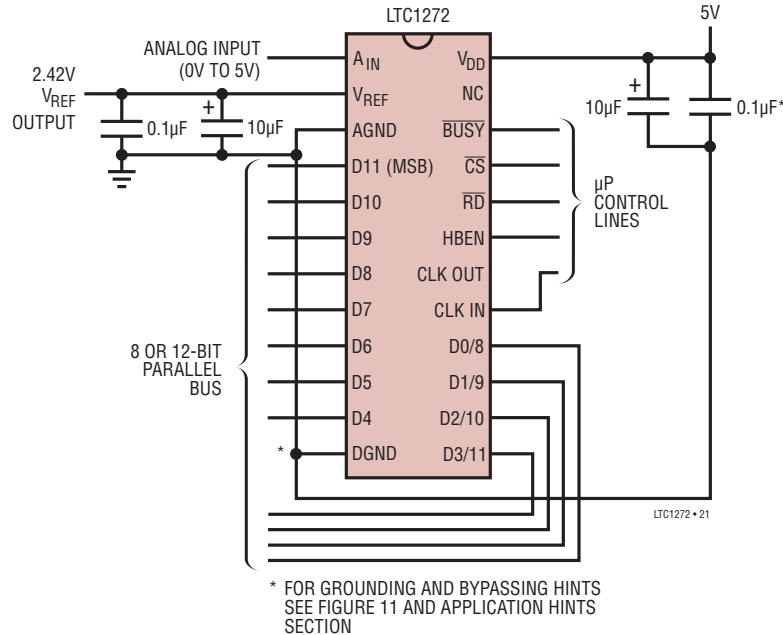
LTC1272

5V

ANALOG INPUT (0V TO 5V)

2.42V $V_{REF}$ OUTPUT

0.1µF

10µF

10µF

0.1µF*

$A_{IN}$

$V_{REF}$

AGND

D11 (MSB)

D10

D9

D8

D7

D6

D5

D4

DGND

$V_{DD}$

NC

$\overline{BUSY}$

$\overline{CS}$

$\overline{RD}$

HBEN

CLK OUT

CLK IN

D0/8

D1/9

D2/10

D3/11

µP CONTROL LINES

8 OR 12-BIT PARALLEL BUS

*

LTC1272 • 21

* FOR GROUNDING AND BYPASSING HINTS SEE FIGURE 11 AND APPLICATION HINTS SECTION